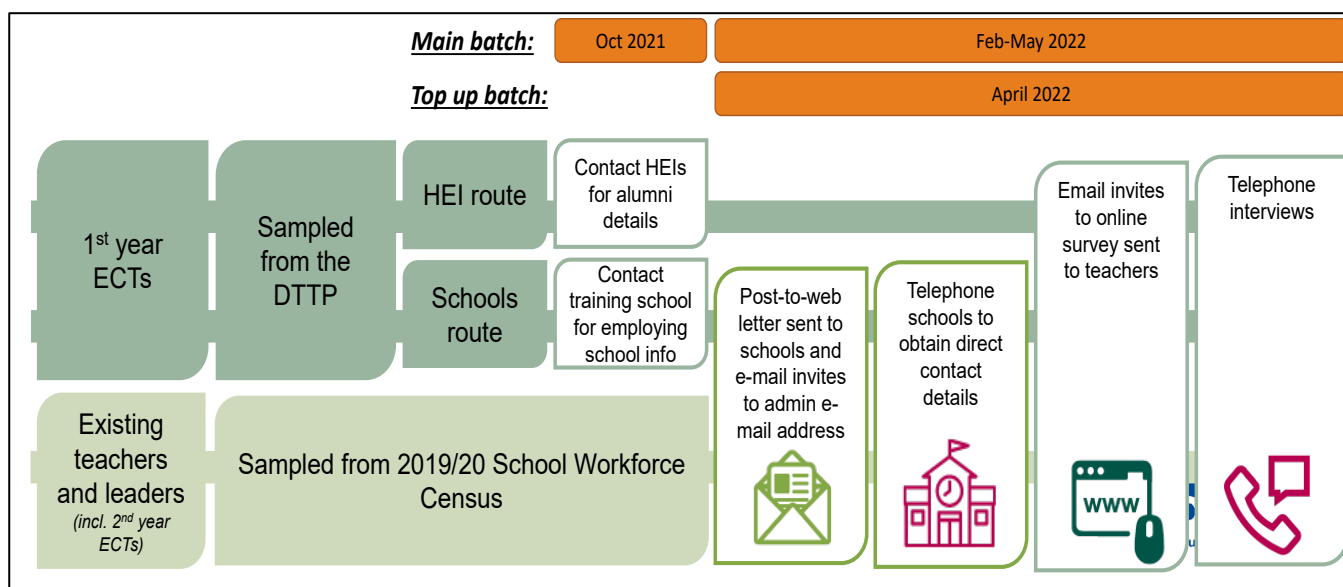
Main batch: Oct 2021 Feb-May 2022

Top up batch: April 2022

1$^{st}$ year ECTs

Sampled from the DTTP

HEI route

Contact HEIs for alumni details

Schools route

Contact training school for employing school info

Post-to-web letter sent to schools and e-mail invites to admin e-mail address

Telephone schools to obtain direct contact details

Email invites to online survey sent to teachers

Telephone interviews

Existing teachers and leaders (incl. 2$^{nd}$ year ECTs)

Sampled from 2019/20 School Workforce Census

www